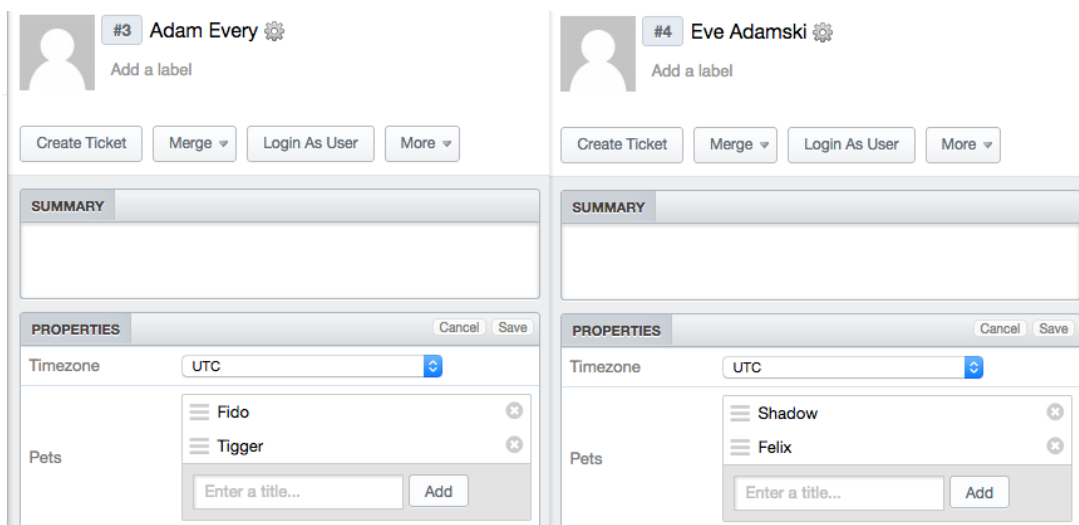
#3 Adam Every

Add a label

Create Ticket Merge Login As User More

SUMMARY

PROPERTIES Cancel Save

Timezone UTC

Pets Fido Tigger

Enter a title... Add

#4 Eve Adamski

Add a label

Create Ticket Merge Login As User More

SUMMARY

PROPERTIES Cancel Save

Timezone UTC

Pets Shadow Felix

Enter a title... Add